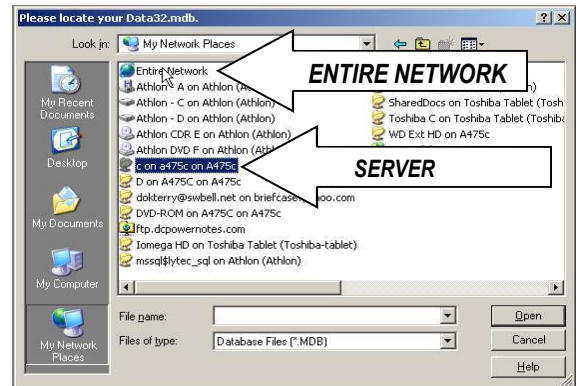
Please locate your Data32.mdb.

?

X

Look in: My Network Places

My Recent Documents

Desktop

My Documents

My Computer

My Network Places

Entire Network

Athlon - A on Athlon (A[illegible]

Athlon - C on Athlon (Athlon)

Athlon - D on Athlon (Athlon)

Athlon CDR E on Athlon (Athlon)

Athlon DVD F on Athlon (Athl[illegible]

C on a475c on A475c

D on A475C on A475c

dokterry@swbell.net on briefcase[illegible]oo.com

DVD-ROM on A475C on A475c

ftp.dcpowernotes.com

Iomega HD on Toshiba Tablet (Toshiba-tablet)

mssql$lytec_sql on Athlon (Athlon)

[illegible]h)

SharedDocs on Toshiba Tablet (Tosh

Toshiba C on Toshiba Tablet (Toshiba

WD Ext HD on A475c

ENTIRE NETWORK

SERVER

File name:

Files of type: Database Files (*.MDB)

Open

Cancel

Help